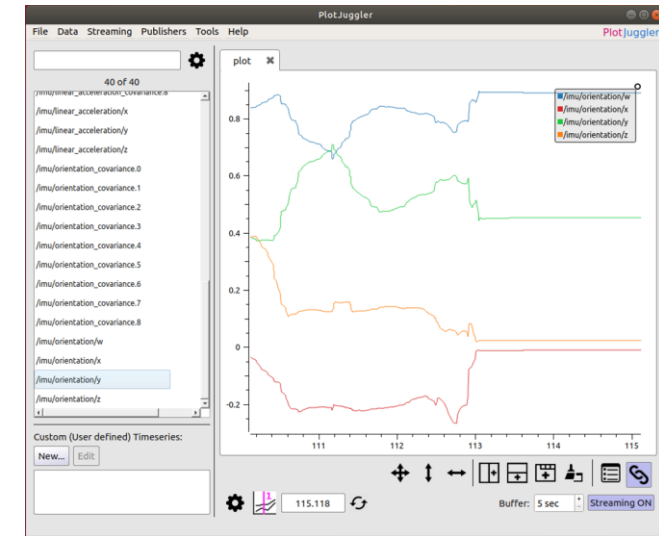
PlotJuggler

File Data Streaming Publishers Tools Help

PlotJuggler

40 of 40

/imu/linear_acceleration_covariance.8
/imu/linear_acceleration/x
/imu/linear_acceleration/y
/imu/linear_acceleration/z
/imu/orientation_covariance.0
/imu/orientation_covariance.1
/imu/orientation_covariance.2
/imu/orientation_covariance.3
/imu/orientation_covariance.4
/imu/orientation_covariance.5
/imu/orientation_covariance.6
/imu/orientation_covariance.7
/imu/orientation_covariance.8
/imu/orientation/w
/imu/orientation/x
/imu/orientation/y
/imu/orientation/z

Custom (User defined) Timeseries:

New... Edit

plot

/imu/orientation/w
/imu/orientation/x
/imu/orientation/y
/imu/orientation/z

0.8
0.6
0.4
0.2
0
-0.2

111 112 113 114 115

115.118

Buffer: 5 sec Streaming ON